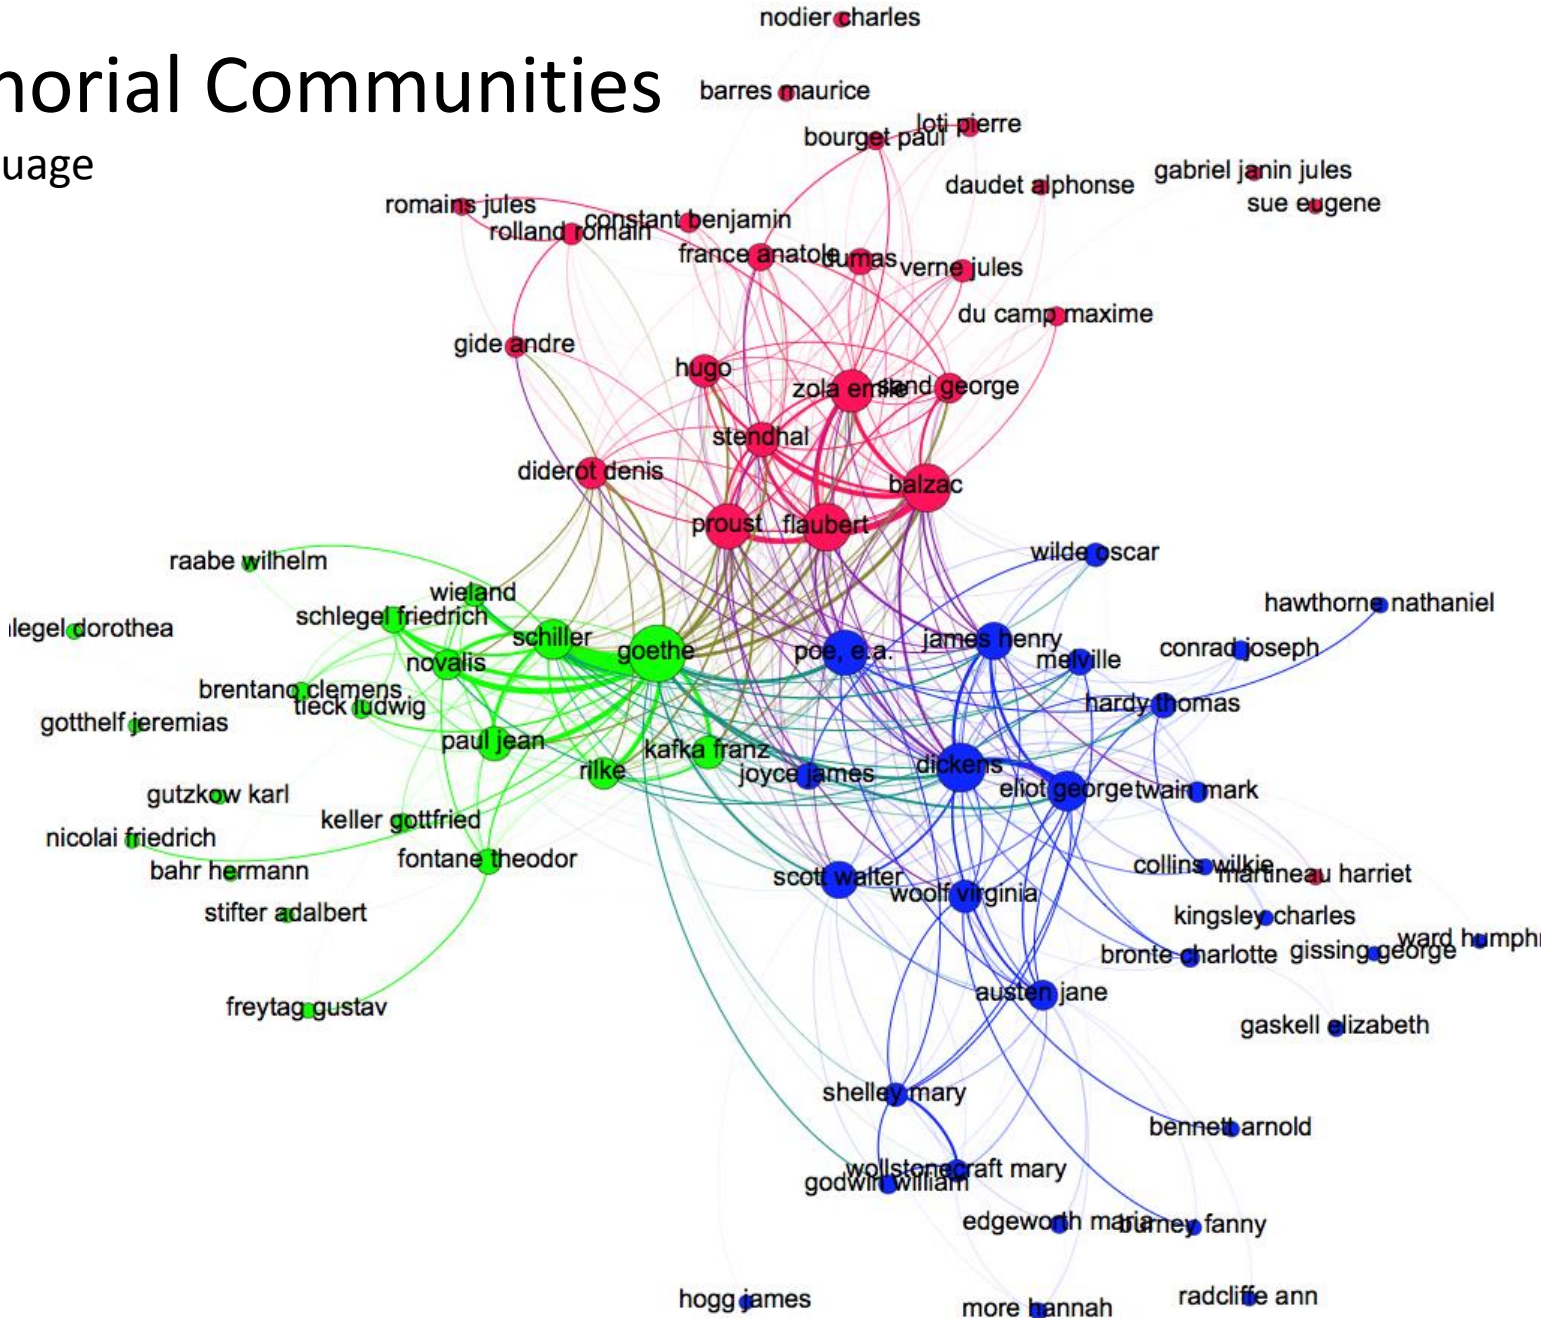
norial Communities
uage

nodier charles
barres maurice
bourget paul
loti pierre
daudet alphonse
gabriel janin jules
sue eugene
romains jules
rolland romain
constant benjamin
france anatole
dumas
verne jules
du camp maxime
gide andre
hugo
zola emile
sand george
stendhal
diderot denis
balzac
proust
flaubert
wilde oscar
raabe wilhelm
wieland
hawthorne nathaniel
legel dorothea
schlegel friedrich
schiller
goethe
poe, e.a.
james henry
melville
conrad joseph
novalis
brentano clemens
tieck ludwig
hardy thomas
gotthelf jeremias
paul jean
kafka franz
rilke
joyce james
dickens
eliot george
twain mark
gutzkow karl
keller gottfried
nicolai friedrich
fontane theodor
bahr hermann
collins wilkie
martineau harriet
scott walter
woolf virginia
stifter adalbert
kingsley charles
bronte charlotte
gissing george
ward humphr
austen jane
freytag gustav
gaskell elizabeth
shelley mary
bennett arnold
wollstonecraft mary
godwin william
edgeworth maria
burney fanny
hogg james
more hannah
radcliffe ann